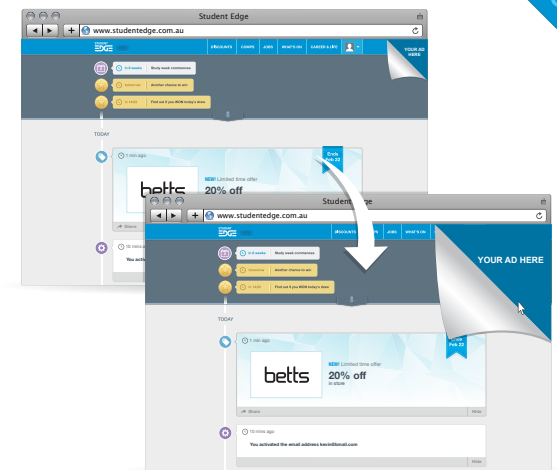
Student Edge
www.studentedge.com.au
student EDGE
DISCOUNTS COMPS JOBS WHAT'S ON CAREER & LIFE
YOUR AD HERE
0-8 weeks Study week commences
Another chance to win
Find out if you WON today's draw
TODAY
1 min ago
Ends Feb 22
betts
NEW! Limited time offer
20% off
Share
10 mins ago
You activated

Student Edge
www.studentedge.com.au
student EDGE
DISCOUNTS COMPS JOBS WHAT'S ON
YOUR AD HERE
0-8 weeks Study week commences
Another chance to win
Find out if you WON today's draw
TODAY
1 min ago
Ends Feb 22
betts
NEW! Limited time offer
20% off
in store
Share
Hide
10 mins ago
You activated the email address kevin@tmail.com
Hide